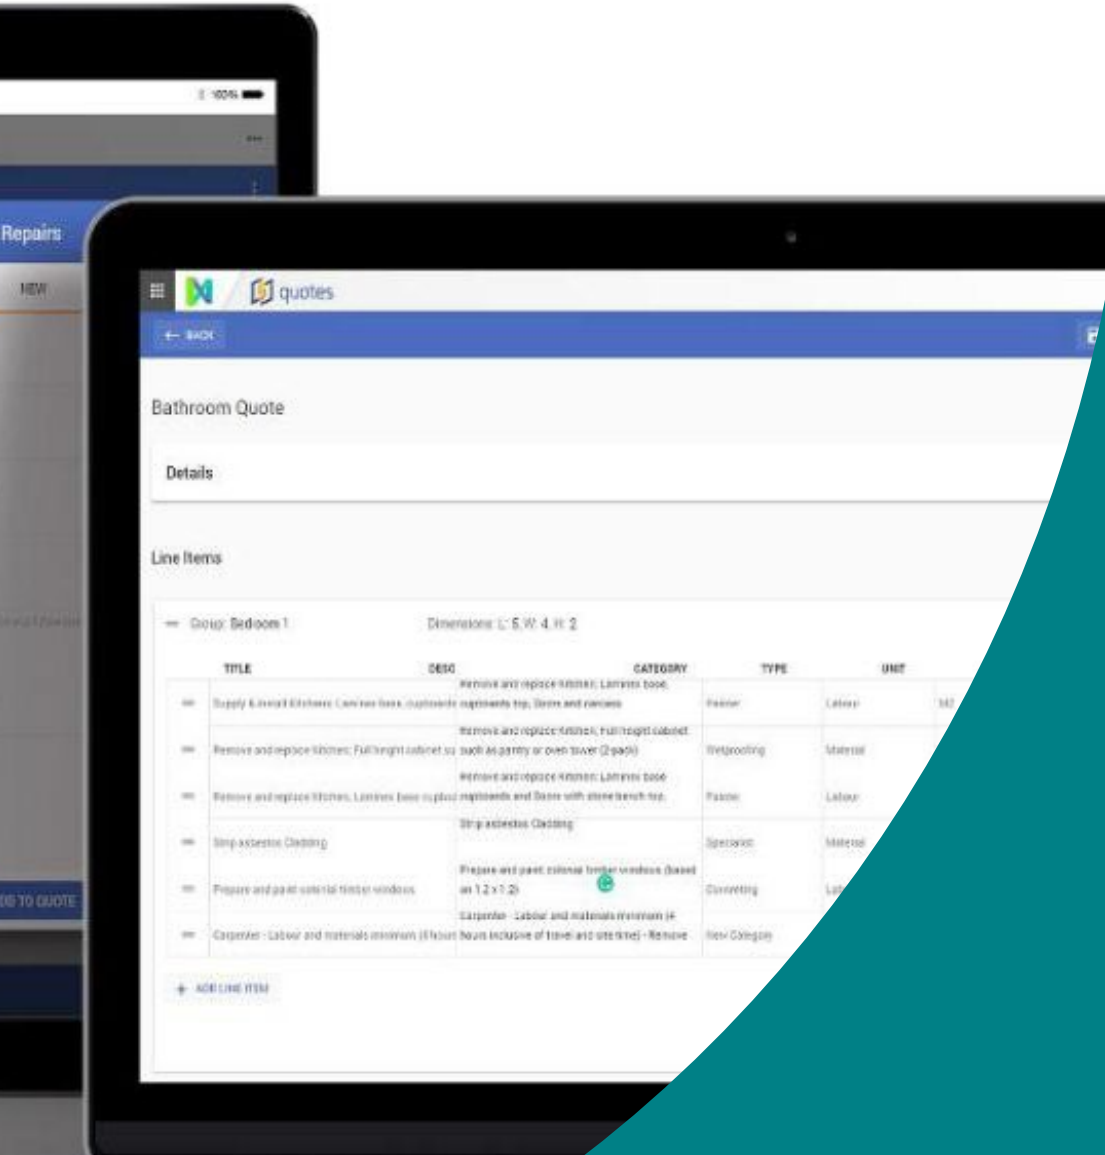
100%

Repairs

NEW

DD TO QUOTE

quotes

← BACK

Bathroom Quote

Details

Line Items

— Group: Bedroom 1 Dimensions: L: 5, W: 4, H: 2

| | TITLE | DESC | CATEGORY | TYPE | UNIT |
|---|---|---|---|---|---|
| — | Supply & install Kitchens: Laminex base, cupboards | Remove and replace kitchen: Laminex base cupboards top, Doors and panels | Painter | Labour | M2 |
| — | Remove and replace kitchen: Full height cabinet su | Remove and replace kitchen: Full height cabinet such as pantry or oven tower (2 pack) | Waterproofing | Material | |
| — | Remove and replace kitchen: Laminex base cupboa | Remove and replace kitchen: Laminex base cupboards and Doors with stone bench top. | Painter | Labour | |
| — | Strip asbestos Cladding | Strip asbestos Cladding | Specialist | Material | |
| — | Prepare and paint external timber windows | Prepare and paint colonial timber windows (based on 1.2 x 1.2) | Converting | Lab | |
| — | Carpenter - Labour and materials minimum (4 hours | Carpenter - Labour and materials minimum (4 hours inclusive of travel and site time) - Remove | New Category | | |

+ ADD LINE ITEM